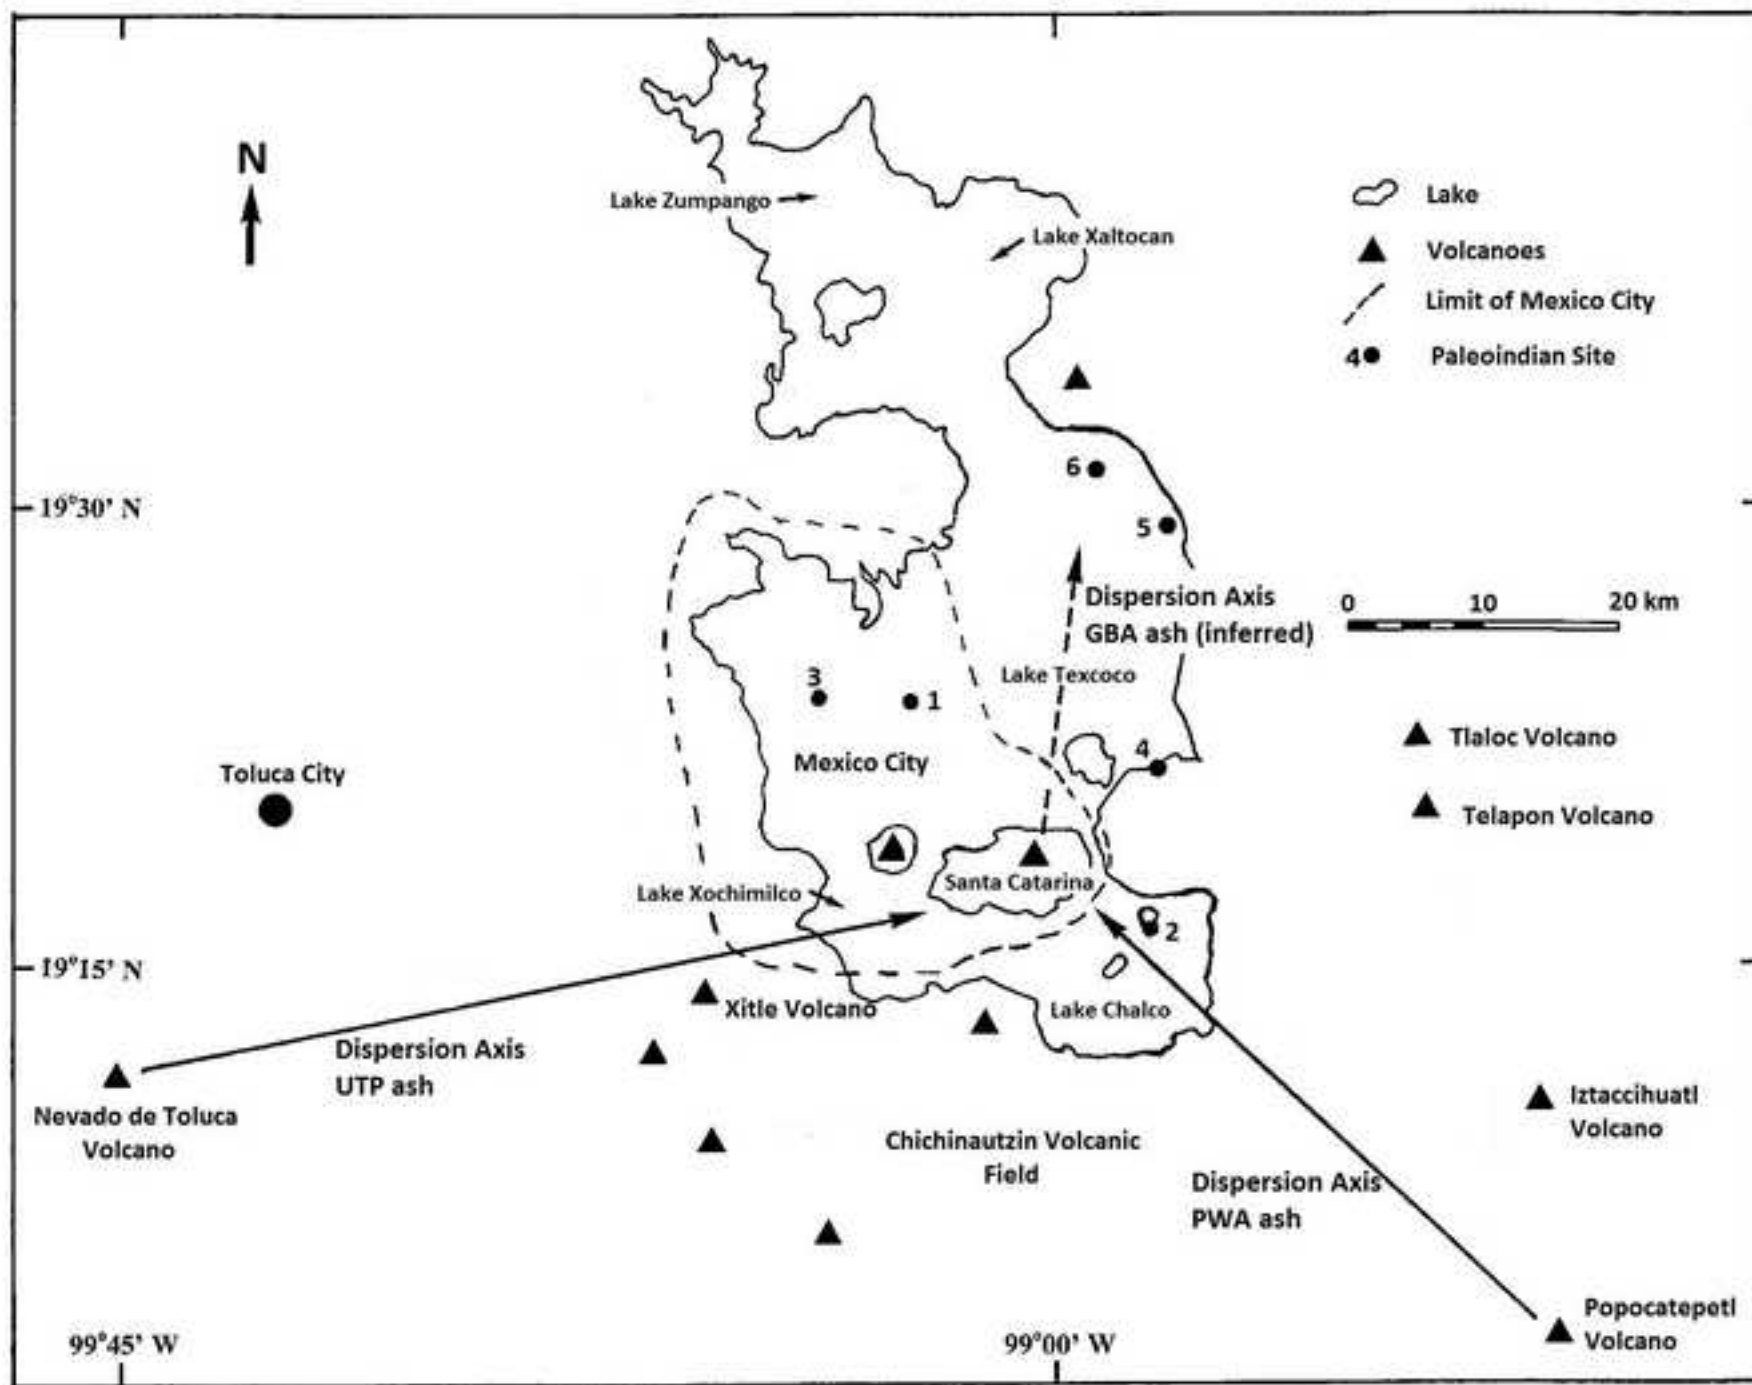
N

Lake Zumpango

Lake Xaltocan

Lake

Volcanoes

Limit of Mexico City

4 Paleoindian Site

6

5

19°30' N

Dispersion Axis GBA ash (inferred)

0 10 20 km

3

1

Lake Texcoco

Tlaloc Volcano

4

Toluca City

Mexico City

Telapon Volcano

Santa Catarina

Lake Xochimilco

2

19°15' N

Xitle Volcano

Lake Chalco

Dispersion Axis UTP ash

Nevado de Toluca Volcano

Iztaccihuatl Volcano

Chichinautzin Volcanic Field

Dispersion Axis PWA ash

Popocatepetl Volcano

99°45' W

99°00' W